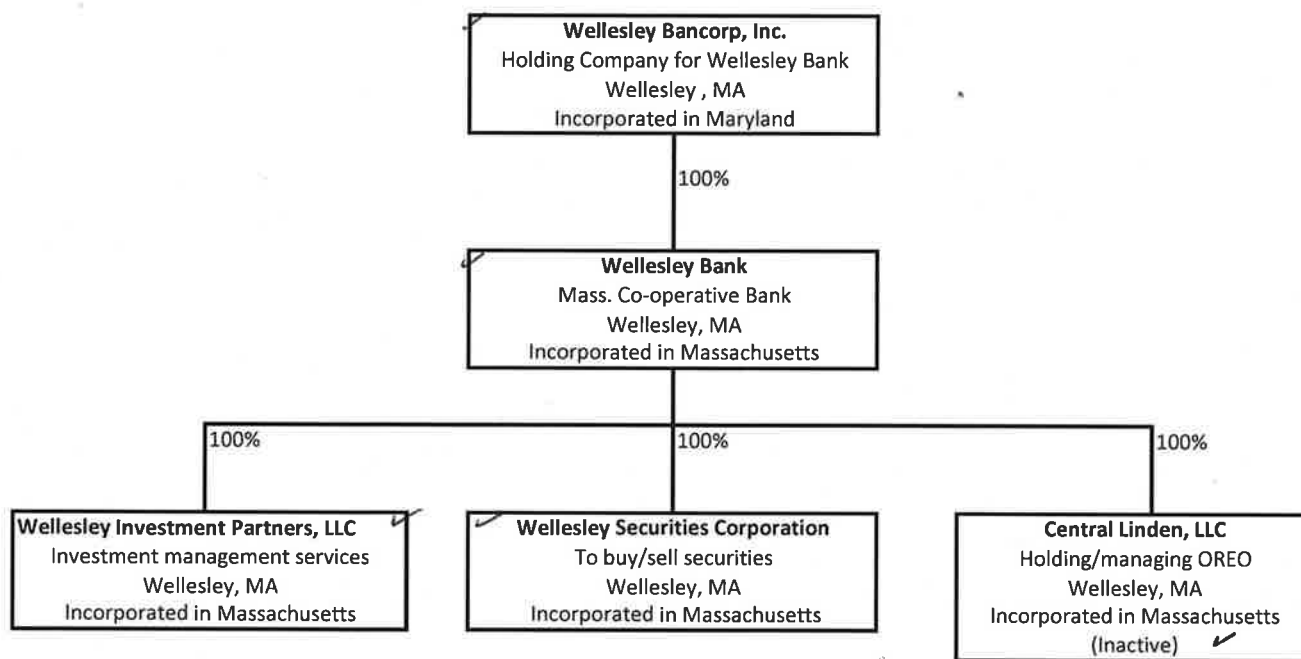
**Wellesley Bancorp, Inc.**
Holding Company for Wellesley Bank
Wellesley , MA
Incorporated in Maryland

100%

**Wellesley Bank**
Mass. Co-operative Bank
Wellesley, MA
Incorporated in Massachusetts

100%

100%

100%

**Wellesley Investment Partners, LLC**
Investment management services
Wellesley, MA
Incorporated in Massachusetts

**Wellesley Securities Corporation**
To buy/sell securities
Wellesley, MA
Incorporated in Massachusetts

**Central Linden, LLC**
Holding/managing OREO
Wellesley, MA
Incorporated in Massachusetts
(Inactive)